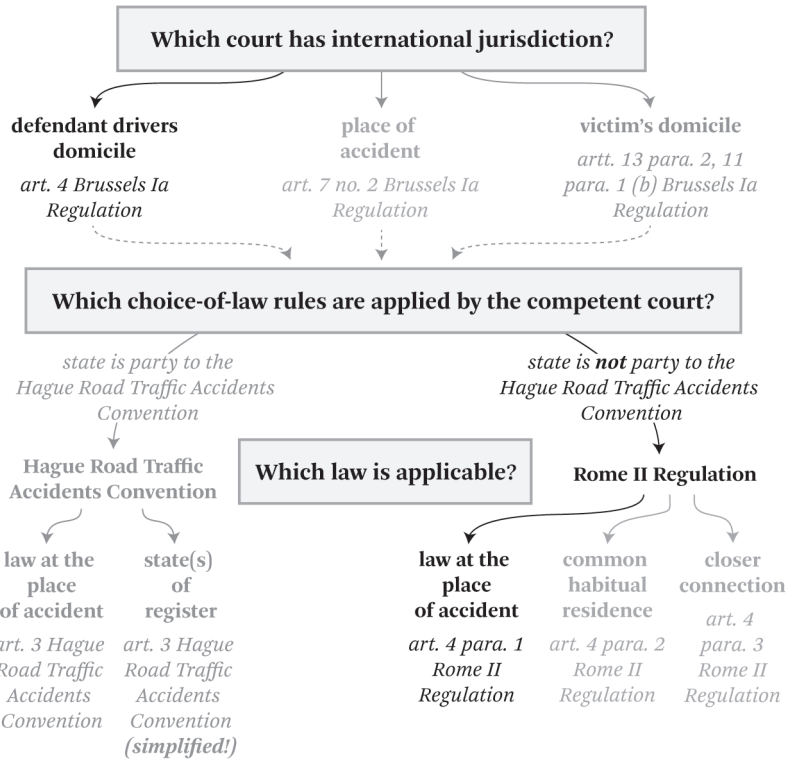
Which court has international jurisdiction?

defendant drivers domicile
art. 4 Brussels Ia Regulation

place of accident
art. 7 no. 2 Brussels Ia Regulation

victim's domicile
artt. 13 para. 2, 11 para. 1 (b) Brussels Ia Regulation

Which choice-of-law rules are applied by the competent court?

state is party to the Hague Road Traffic Accidents Convention

state is **not** party to the Hague Road Traffic Accidents Convention

Hague Road Traffic Accidents Convention

Which law is applicable?

Rome II Regulation

law at the place of accident
art. 3 Hague Road Traffic Accidents Convention

state(s) of register
art. 3 Hague Road Traffic Accidents Convention
**(simplified!)**

law at the place of accident
art. 4 para. 1 Rome II Regulation

common habitual residence
art. 4 para. 2 Rome II Regulation

closer connection
art. 4 para. 3 Rome II Regulation